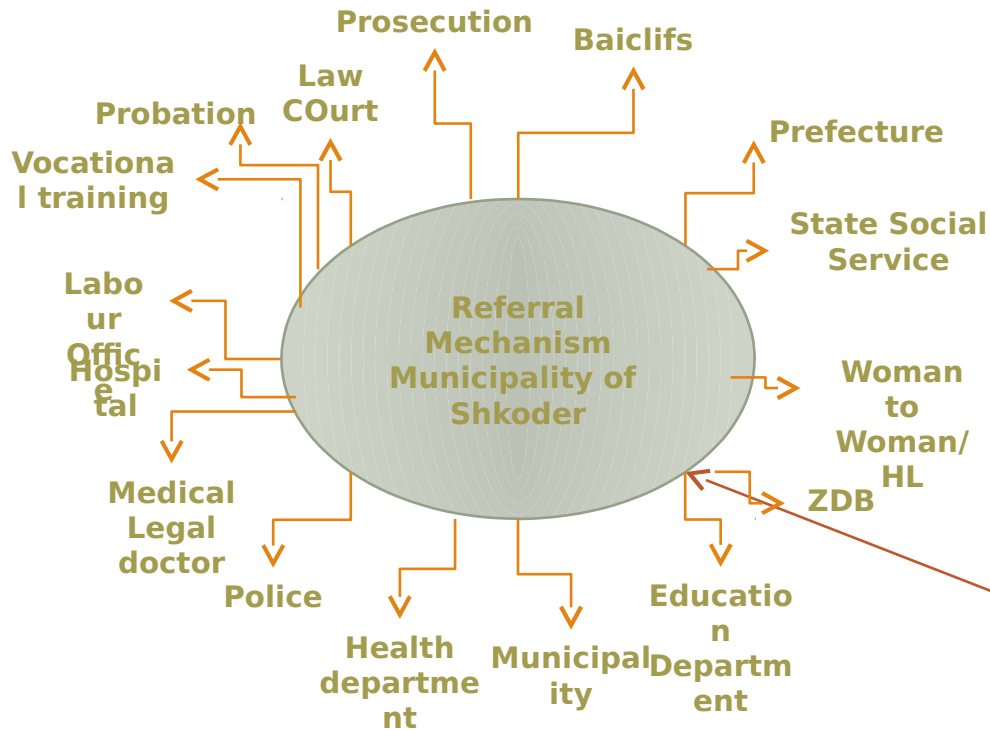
Prosecution

Baiclifs

Law COurt

Probation

Vocational training

Prefecture

State Social Service

Referral Mechanism Municipality of Shkoder

Labour Office

Hospital

Woman to Woman/ HL

ZDB

Medical Legal doctor

Police

Health department

Municipality

Education Department